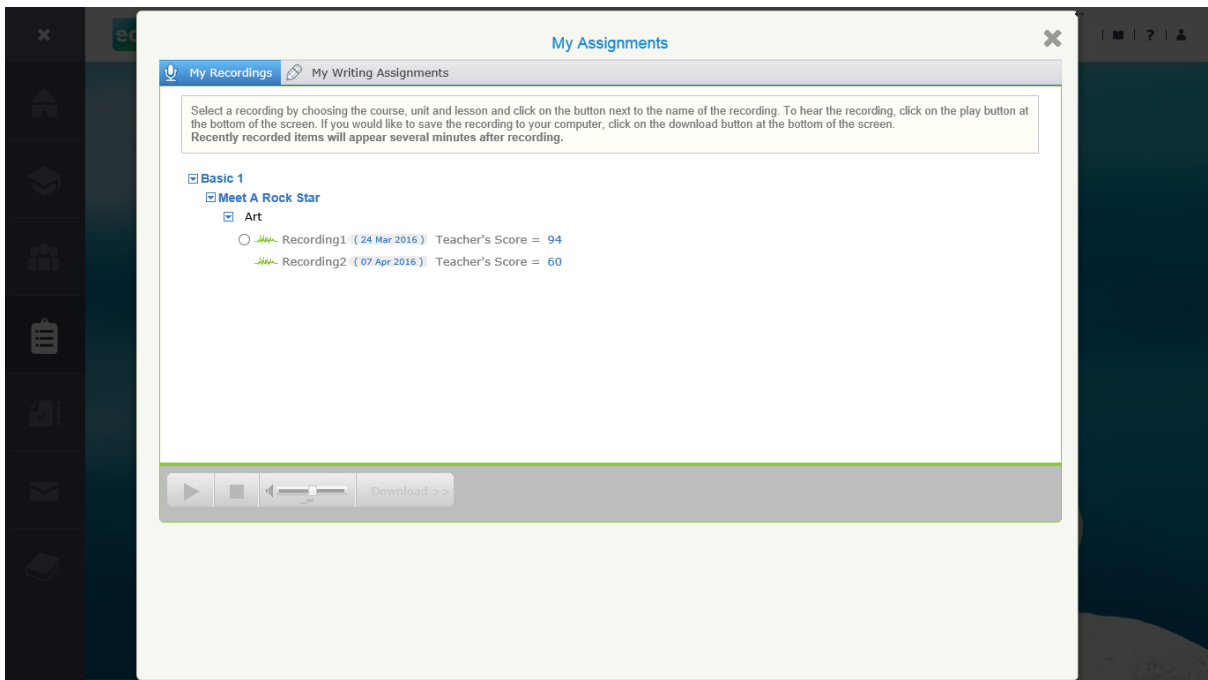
My Assignments

My Recordings | My Writing Assignments

Select a recording by choosing the course, unit and lesson and click on the button next to the name of the recording. To hear the recording, click on the play button at the bottom of the screen. If you would like to save the recording to your computer, click on the download button at the bottom of the screen.
**Recently recorded items will appear several minutes after recording.**

Basic 1
Meet A Rock Star
Art
Recording1 ( 24 Mar 2016 ) Teacher's Score = 94
Recording2 ( 07 Apr 2016 ) Teacher's Score = 60

Download >>